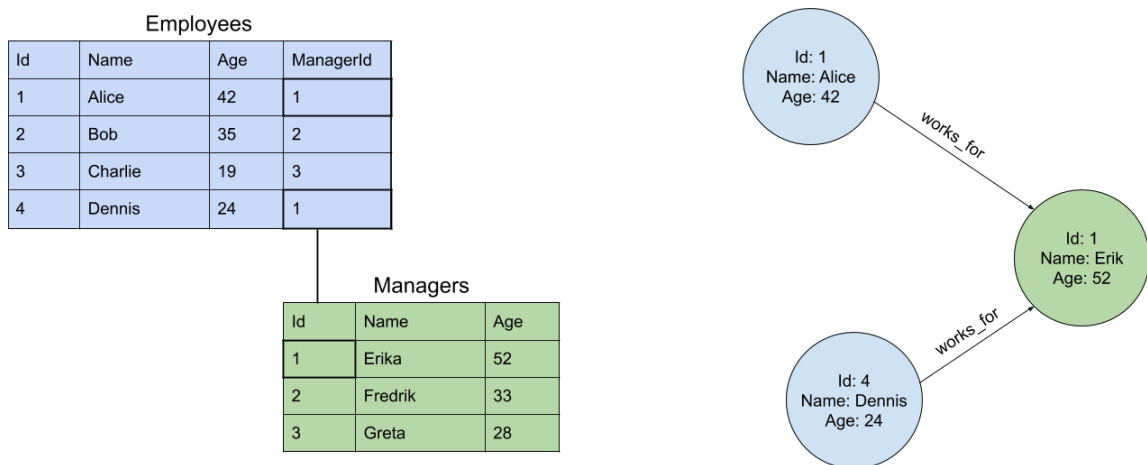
Employees

| Id | Name | Age | ManagerId |
|---|---|---|---|
| 1 | Alice | 42 | 1 |
| 2 | Bob | 35 | 2 |
| 3 | Charlie | 19 | 3 |
| 4 | Dennis | 24 | 1 |

Managers

| Id | Name | Age |
|---|---|---|
| 1 | Erika | 52 |
| 2 | Fredrik | 33 |
| 3 | Greta | 28 |

Id: 1
Name: Alice
Age: 42

works_for

Id: 1
Name: Erik
Age: 52

works_for

Id: 4
Name: Dennis
Age: 24